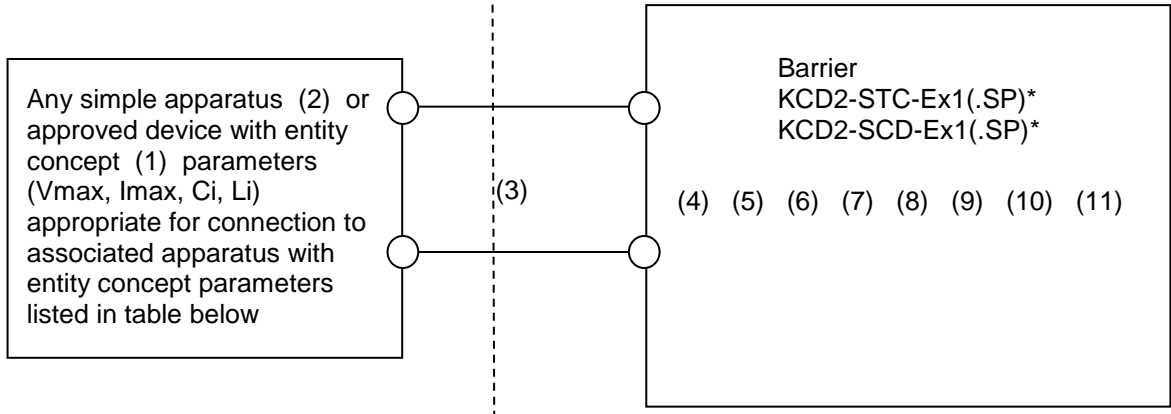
Any simple apparatus (2) or approved device with entity concept (1) parameters (Vmax, Imax, Ci, Li) appropriate for connection to associated apparatus with entity concept parameters listed in table below

(3)

Barrier
KCD2-STC-Ex1(.SP)*
KCD2-SCD-Ex1(.SP)*

(4) (5) (6) (7) (8) (9) (10) (11)